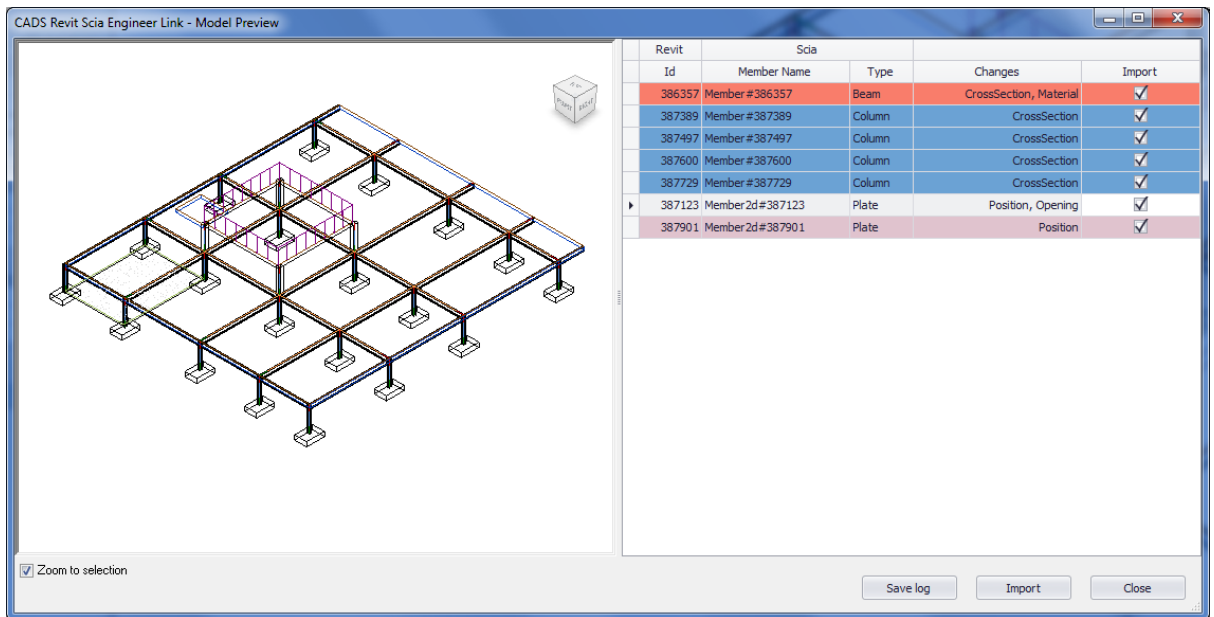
CADS Revit Scia Engineer Link - Model Preview

| Revit | Scia | | | |
|---|---|---|---|---|
| Id | Member Name | Type | Changes | Import |
| 386357 | Member#386357 | Beam | CrossSection, Material | ✓ |
| 387389 | Member#387389 | Column | CrossSection | ✓ |
| 387497 | Member#387497 | Column | CrossSection | ✓ |
| 387600 | Member#387600 | Column | CrossSection | ✓ |
| 387729 | Member#387729 | Column | CrossSection | ✓ |
| 387123 | Member2d#387123 | Plate | Position, Opening | ✓ |
| 387901 | Member2d#387901 | Plate | Position | ✓ |

Zoom to selection

Save log
Import
Close